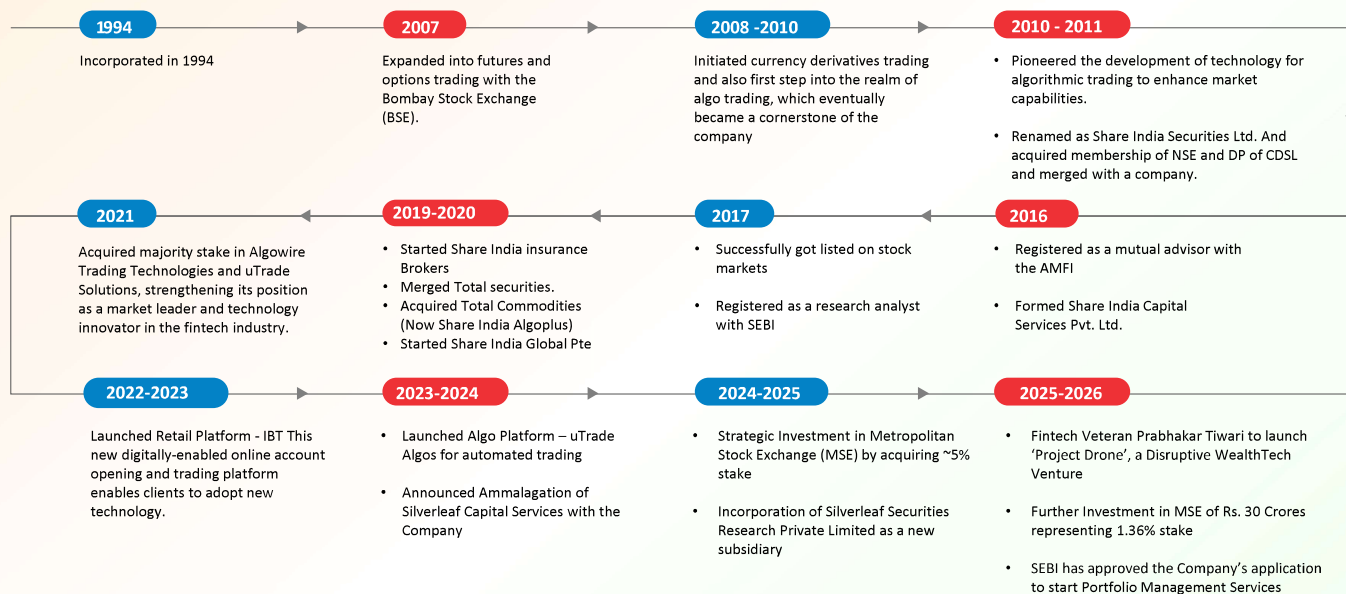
1994

Incorporated in 1994

2007

Expanded into futures and options trading with the Bombay Stock Exchange (BSE).

2008 -2010

Initiated currency derivatives trading and also first step into the realm of algo trading, which eventually became a cornerstone of the company

2010 - 2011

• Pioneered the development of technology for algorithmic trading to enhance market capabilities.

• Renamed as Share India Securities Ltd. And acquired membership of NSE and DP of CDSL and merged with a company.

2016

• Registered as a mutual advisor with the AMFI

• Formed Share India Capital Services Pvt. Ltd.

2017

• Successfully got listed on stock markets

• Registered as a research analyst with SEBI

2019-2020

• Started Share India insurance Brokers
• Merged Total securities.
• Acquired Total Commodities (Now Share India Algoplus)
• Started Share India Global Pte

2021

Acquired majority stake in Algowire Trading Technologies and uTrade Solutions, strengthening its position as a market leader and technology innovator in the fintech industry.

2022-2023

Launched Retail Platform - IBT This new digitally-enabled online account opening and trading platform enables clients to adopt new technology.

2023-2024

• Launched Algo Platform – uTrade Algos for automated trading

• Announced Ammalagation of Silverleaf Capital Services with the Company

2024-2025

• Strategic Investment in Metropolitan Stock Exchange (MSE) by acquiring ~5% stake

• Incorporation of Silverleaf Securities Research Private Limited as a new subsidiary

2025-2026

• Fintech Veteran Prabhakar Tiwari to launch 'Project Drone', a Disruptive WealthTech Venture

• Further Investment in MSE of Rs. 30 Crores representing 1.36% stake

• SEBI has approved the Company's application to start Portfolio Management Services